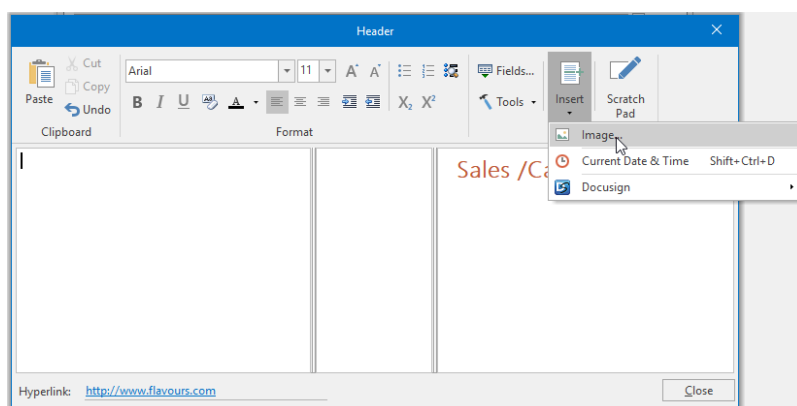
Header

Paste
Cut
Copy
Undo
Clipboard

Arial
11
A A
B I U A
X₂ X²
Format

Fields...
Tools
Insert
Scratch Pad

Image...
Current Date & Time Shift+Ctrl+D
Docusign

Sales /Ca

Hyperlink: http://www.flavours.com
Close